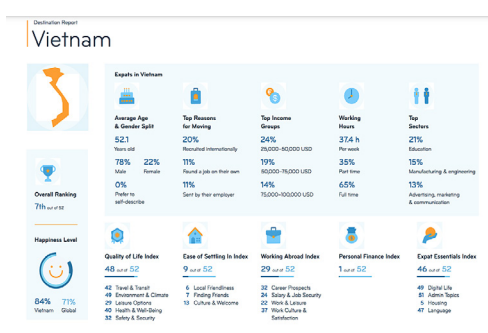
Destination Report

Vietnam

Expats in Vietnam

Average Age & Gender Split
52.1
Years old
78% Male
22% Female
0%
Prefer to self-describe

Top Reasons for Moving
20%
Recruited internationally
11%
Found a job on their own
11%
Sent by their employer

Top Income Groups
24%
25,000–50,000 USD
19%
50,000–75,000 USD
14%
75,000–100,000 USD

Working Hours
37.4 h
Per week
35%
Part time
65%
Full time

Top Sectors
21%
Education
15%
Manufacturing & engineering
13%
Advertising, marketing & communication

Overall Ranking
7th out of 52

Happiness Level
84% Vietnam
71% Global

Quality of Life Index
48 out of 52
42 Travel & Transit
49 Environment & Climate
29 Leisure Options
40 Health & Well-Being
32 Safety & Security

Ease of Settling In Index
9 out of 52
6 Local Friendliness
7 Finding Friends
13 Culture & Welcome

Working Abroad Index
29 out of 52
32 Career Prospects
24 Salary & Job Security
32 Work & Leisure
37 Work Culture & Satisfaction

Personal Finance Index
4 out of 52

Expat Essentials Index
46 out of 52
49 Digital Life
51 Admin Topics
5 Housing
47 Language